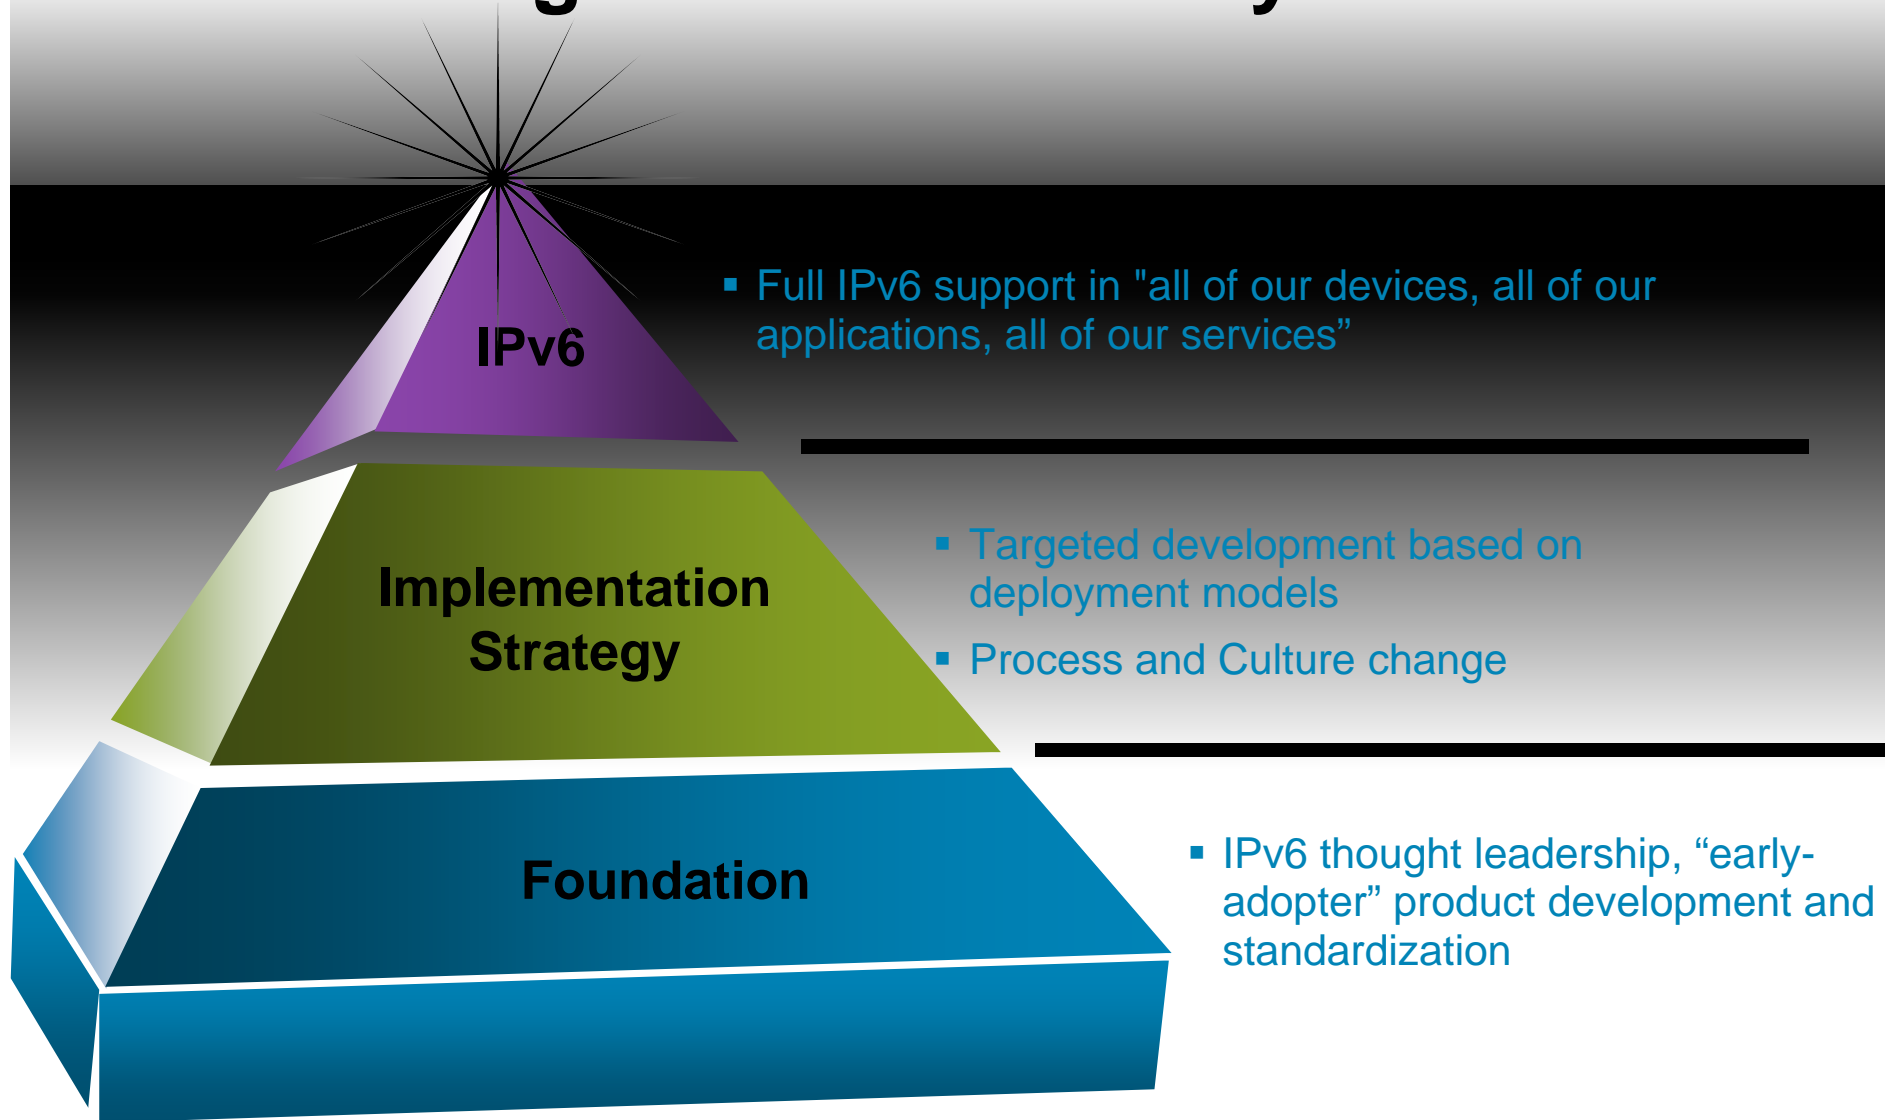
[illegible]

IPv6

Implementation Strategy

Foundation

▪ Full IPv6 support in "all of our devices, all of our applications, all of our services”

▪ Targeted development based on deployment models

▪ Process and Culture change

▪ IPv6 thought leadership, “early-adopter” product development and standardization